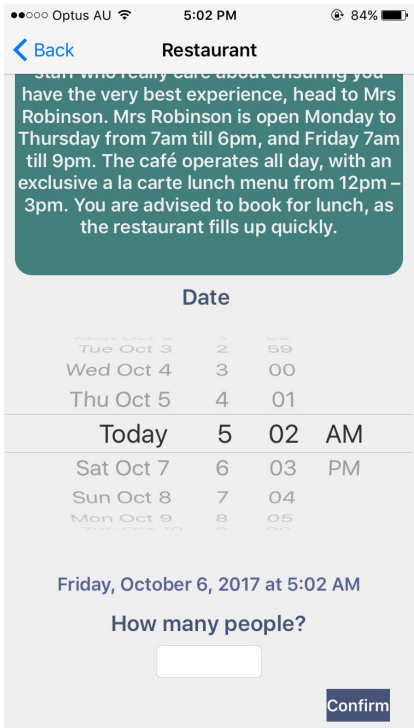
●●○○○ Optus AU 5:02 PM 84%

Back Restaurant

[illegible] have the very best experience, head to Mrs Robinson. Mrs Robinson is open Monday to Thursday from 7am till 6pm, and Friday 7am till 9pm. The café operates all day, with an exclusive a la carte lunch menu from 12pm – 3pm. You are advised to book for lunch, as the restaurant fills up quickly.

Date

Tue Oct 3 2 59
Wed Oct 4 3 00
Thu Oct 5 4 01
Today 5 02 AM
Sat Oct 7 6 03 PM
Sun Oct 8 7 04
Mon Oct 9 8 05

Friday, October 6, 2017 at 5:02 AM

How many people?

Confirm